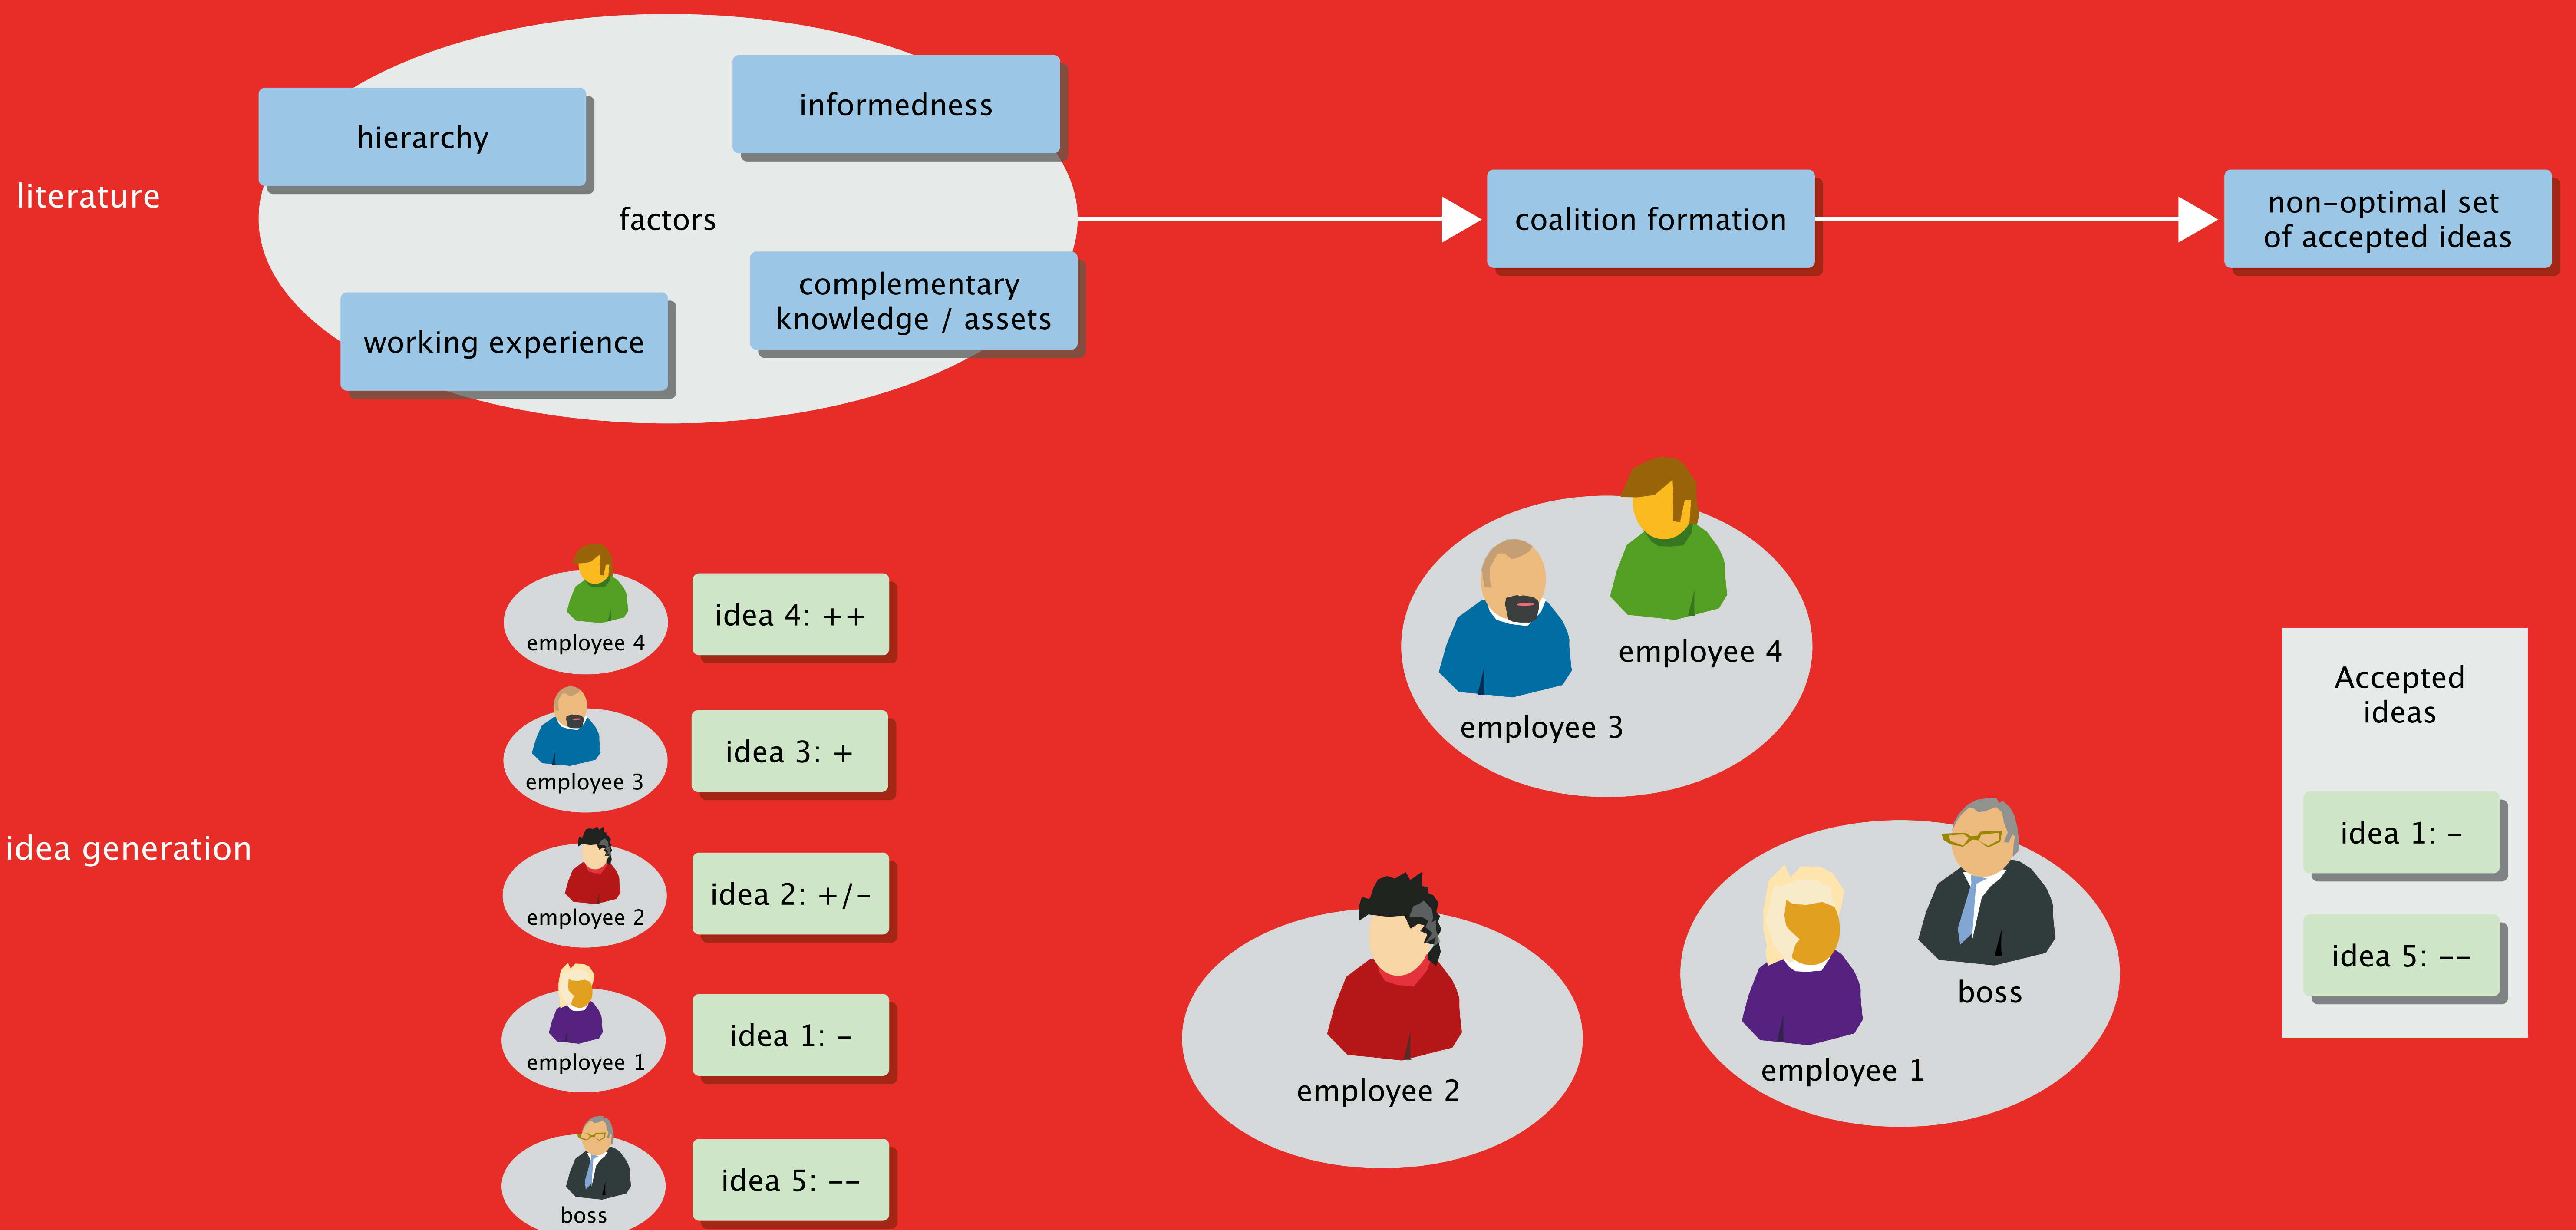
literature

hierarchy

informedness

factors

working experience

complementary knowledge / assets

coalition formation

non-optimal set of accepted ideas

idea generation

employee 4

idea 4: ++

employee 3

idea 3: +

employee 2

idea 2: +/-

employee 1

idea 1: -

boss

idea 5: --

employee 3

employee 4

employee 2

employee 1

boss

Accepted ideas

idea 1: -

idea 5: --